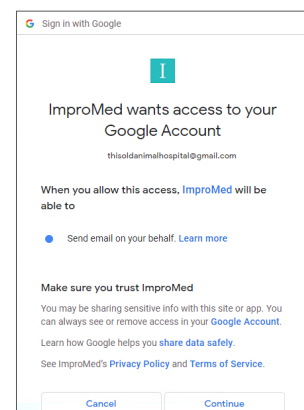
G Sign in with Google

I

ImproMed wants access to your Google Account

thisoldanimalhospital@gmail.com

When you allow this access, ImproMed will be able to

Send email on your behalf. Learn more

Make sure you trust ImproMed

You may be sharing sensitive info with this site or app. You can always see or remove access in your Google Account.

Learn how Google helps you share data safely.

See ImproMed's Privacy Policy and Terms of Service.

Cancel

Continue